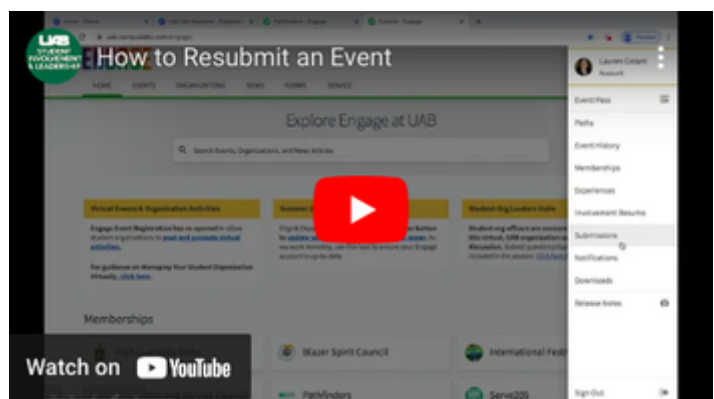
UAB STUDENT INVOLVEMENT & LEADERSHIP

How to Resubmit an Event

HOME EVENTS ORGANIZATIONS NEWS FORMS SERVICE

Explore Engage at UAB

Search Events, Organizations, and News Articles

Virtual Events & Organization Activities

Engage Event Registration has re-opened to allow student organizations to post and promote virtual activities.

For guidance on Managing Your Student Organization Virtually, click here.

Summer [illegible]

Student Org Leaders Note

Memberships

Blazer Spirit Council

International Festi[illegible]

Pathfinders

Serve205

Lauren Cedent
Account

Event Pass
Paths
Event History
Memberships
Experiences
Involvement Resume
Submissions
Notifications
Downloads
Release Notes
Sign Out

Watch on YouTube